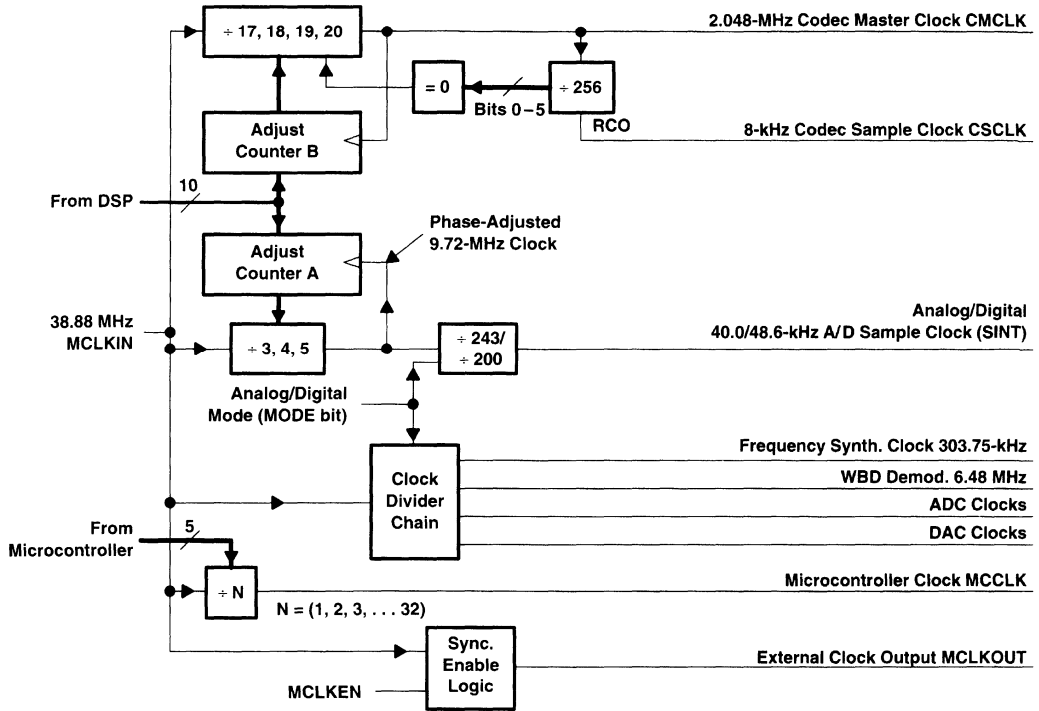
÷ 17, 18, 19, 20

2.048-MHz Codec Master Clock CMCLK

= 0

÷ 256

Bits 0 – 5

RCO

Adjust Counter B

8-kHz Codec Sample Clock CSCLK

10

From DSP

Phase-Adjusted 9.72-MHz Clock

Adjust Counter A

38.88 MHz MCLKIN

÷ 3, 4, 5

÷ 243/ ÷ 200

Analog/Digital 40.0/48.6-kHz A/D Sample Clock (SINT)

Analog/Digital Mode (MODE bit)

Frequency Synth. Clock 303.75-kHz

Clock Divider Chain

WBD Demod. 6.48 MHz

ADC Clocks

DAC Clocks

From Microcontroller

5

÷ N

Microcontroller Clock MCCLK

N = (1, 2, 3, . . . 32)

Sync. Enable Logic

External Clock Output MCLKOUT

MCLKEN